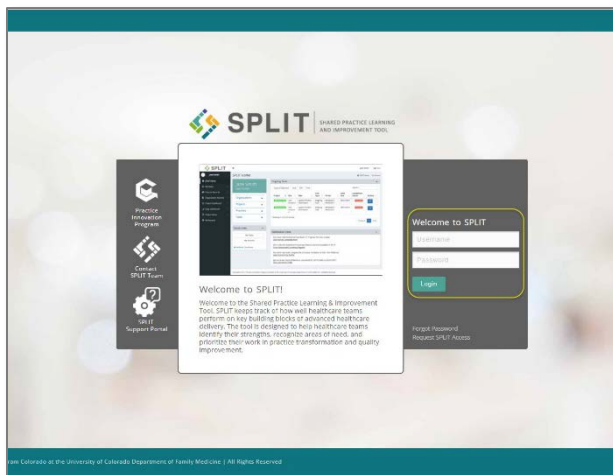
SPLIT | SHARED PRACTICE LEARNING AND IMPROVEMENT TOOL

Practice Innovation Program

Contact SPLIT Team

SPLIT Support Portal

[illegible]

Welcome to SPLIT!

Welcome to the Shared Practice Learning & Improvement Tool. SPLIT keeps track of how well healthcare teams perform on key building blocks of advanced healthcare delivery. The tool is designed to help healthcare teams identify their strengths, recognize areas of need, and prioritize their work in practice transformation and quality improvement.

Welcome to SPLIT

Username

Password

Login

Forgot Password

Request SPLIT Access

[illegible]ram Colorado at the University of Colorado Department of Family Medicine | All Rights Reserved